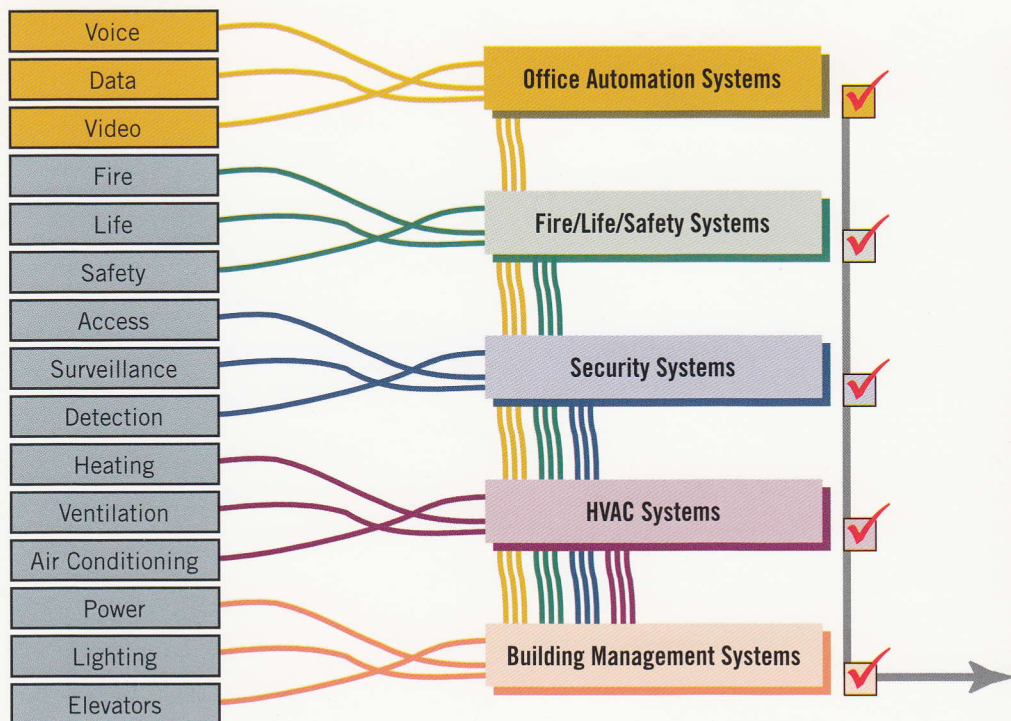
Voice
Data
Video
Fire
Life
Safety
Access
Surveillance
Detection
Heating
Ventilation
Air Conditioning
Power
Lighting
Elevators

Office Automation Systems
Fire/Life/Safety Systems
Security Systems
HVAC Systems
Building Management Systems